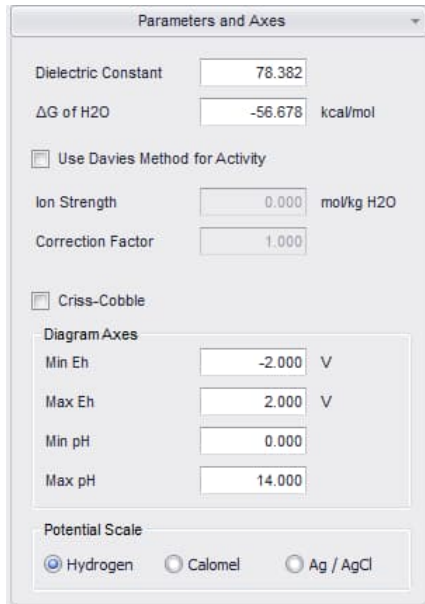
Parameters and Axes

Dielectric Constant 78.382

ΔG of H2O -56.678 kcal/mol

Use Davies Method for Activity

Ion Strength 0.000 mol/kg H2O

Correction Factor 1.000

Criss-Cobble

Diagram Axes

Min Eh -2.000 V

Max Eh 2.000 V

Min pH 0.000

Max pH 14.000

Potential Scale

Hydrogen Calomel Ag / AgCl